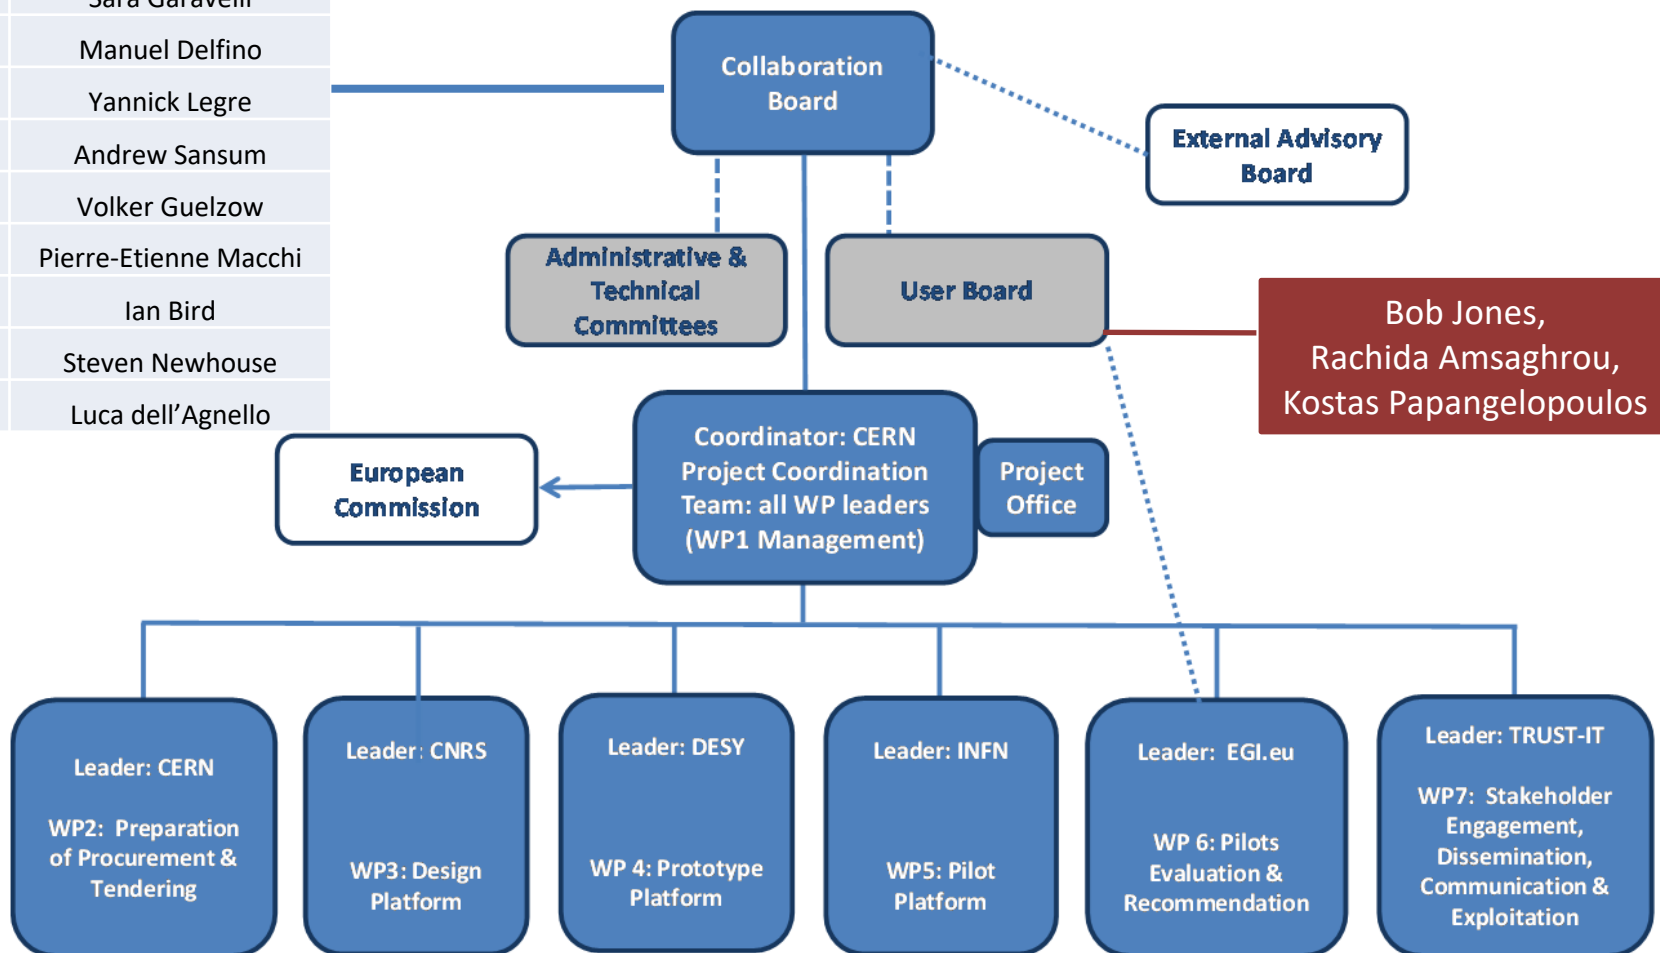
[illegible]

Manuel Delfino

Yannick Legre

Andrew Sansum

Volker Guelzow

Pierre-Etienne Macchi

Ian Bird

Steven Newhouse

Luca dell'Agnello

Collaboration Board

External Advisory Board

Administrative & Technical Committees

User Board

Bob Jones, Rachida Amsaghrou, Kostas Papangelopoulos

European Commission

Coordinator: CERN Project Coordination Team: all WP leaders (WP1 Management)

Project Office

Leader: CERN

WP2: Preparation of Procurement & Tendering

Leader: CNRS

WP3: Design Platform

Leader: DESY

WP 4: Prototype Platform

Leader: INFN

WP5: Pilot Platform

Leader: EGI.eu

WP 6: Pilots Evaluation & Recommendation

Leader: TRUST-IT

WP7: Stakeholder Engagement, Dissemination, Communication & Exploitation